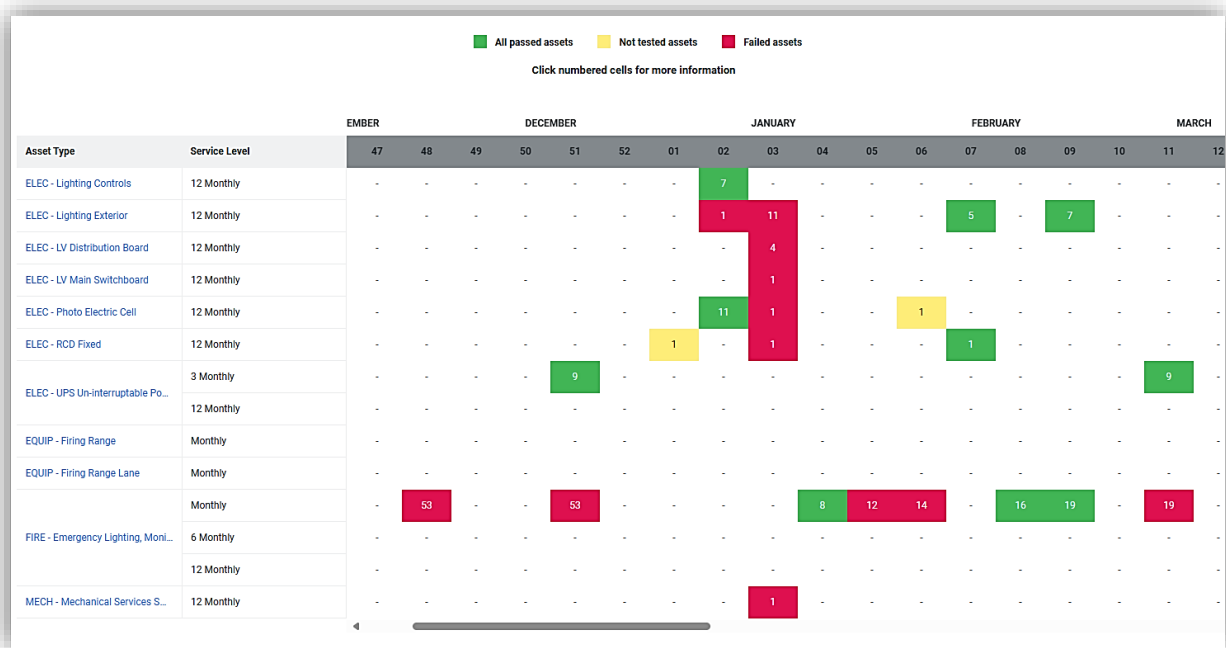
All passed assets   Not tested assets   Failed assets

Click numbered cells for more information

| Asset Type | Service Level | 47 | 48 | 49 | 50 | 51 | 52 | 01 | 02 | 03 | 04 | 05 | 06 | 07 | 08 | 09 | 10 | 11 | 12 |
|---|---|---|---|---|---|---|---|---|---|---|---|---|---|---|---|---|---|---|---|
| | | EMBER | | | | DECEMBER | | | | JANUARY | | | | FEBRUARY | | | | MARCH | |
| ELEC - Lighting Controls | 12 Monthly | - | - | - | - | - | - | - | 7 | - | - | - | - | - | - | - | - | - | - |
| ELEC - Lighting Exterior | 12 Monthly | - | - | - | - | - | - | - | 1 | 11 | - | - | - | 5 | - | 7 | - | - | - |
| ELEC - LV Distribution Board | 12 Monthly | - | - | - | - | - | - | - | - | 4 | - | - | - | - | - | - | - | - | - |
| ELEC - LV Main Switchboard | 12 Monthly | - | - | - | - | - | - | - | - | 1 | - | - | - | - | - | - | - | - | - |
| ELEC - Photo Electric Cell | 12 Monthly | - | - | - | - | - | - | - | 11 | 1 | - | - | 1 | - | - | - | - | - | - |
| ELEC - RCD Fixed | 12 Monthly | - | - | - | - | - | - | 1 | - | 1 | - | - | - | 1 | - | - | - | - | - |
| ELEC - UPS Un-interruptable Po... | 3 Monthly | - | - | - | - | 9 | - | - | - | - | - | - | - | - | - | - | - | 9 | - |
| | 12 Monthly | - | - | - | - | - | - | - | - | - | - | - | - | - | - | - | - | - | - |
| EQUIP - Firing Range | Monthly | - | - | - | - | - | - | - | - | - | - | - | - | - | - | - | - | - | - |
| EQUIP - Firing Range Lane | Monthly | - | - | - | - | - | - | - | - | - | - | - | - | - | - | - | - | - | - |
| FIRE - Emergency Lighting, Moni... | Monthly | - | 53 | - | - | 53 | - | - | - | - | 8 | 12 | 14 | - | 16 | 19 | - | 19 | - |
| | 6 Monthly | - | - | - | - | - | - | - | - | - | - | - | - | - | - | - | - | - | - |
| | 12 Monthly | - | - | - | - | - | - | - | - | - | - | - | - | - | - | - | - | - | - |
| MECH - Mechanical Services S... | 12 Monthly | - | - | - | - | - | - | - | - | 1 | - | - | - | - | - | - | - | - | - |